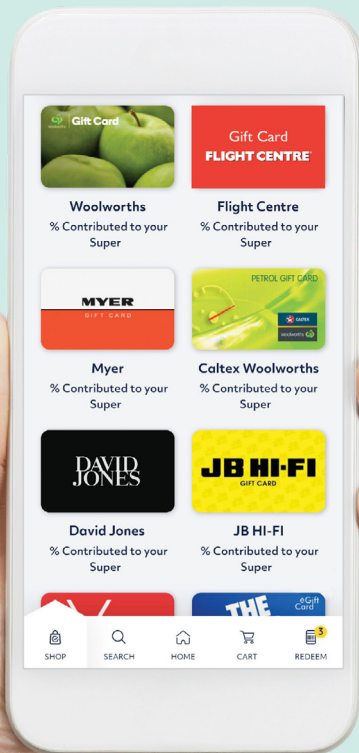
Gift Card

Woolworths
% Contributed to your Super

Gift Card
FLIGHT CENTRE

Flight Centre
% Contributed to your Super

MYER
GIFT CARD

Myer
% Contributed to your Super

PETROL GIFT CARD
CALTEX
WOOLWORTHS

Caltex Woolworths
% Contributed to your Super

DAVID JONES

David Jones
% Contributed to your Super

JB HI-FI
GIFT CARD

JB HI-FI
% Contributed to your Super

THE
eGift Card

SHOP
SEARCH
HOME
CART
3
REDEEM